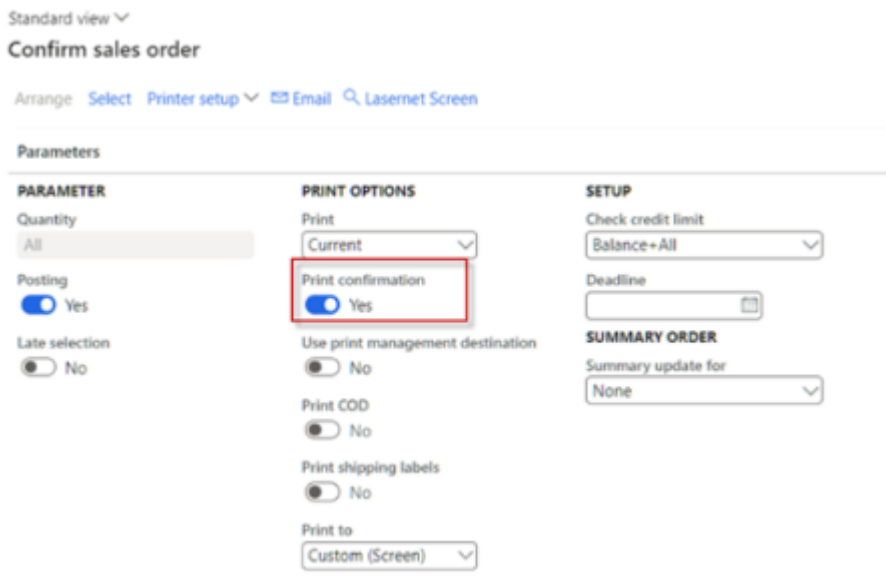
Standard view

Confirm sales order

Arrange Select Printer setup Email Lasernet Screen

Parameters

PARAMETER

Quantity

All

Posting

Yes

Late selection

No

PRINT OPTIONS

Print

Current

Print confirmation

Yes

Use print management destination

No

Print COD

No

Print shipping labels

No

Print to

Custom (Screen)

SETUP

Check credit limit

Balance+All

Deadline

SUMMARY ORDER

Summary update for

None